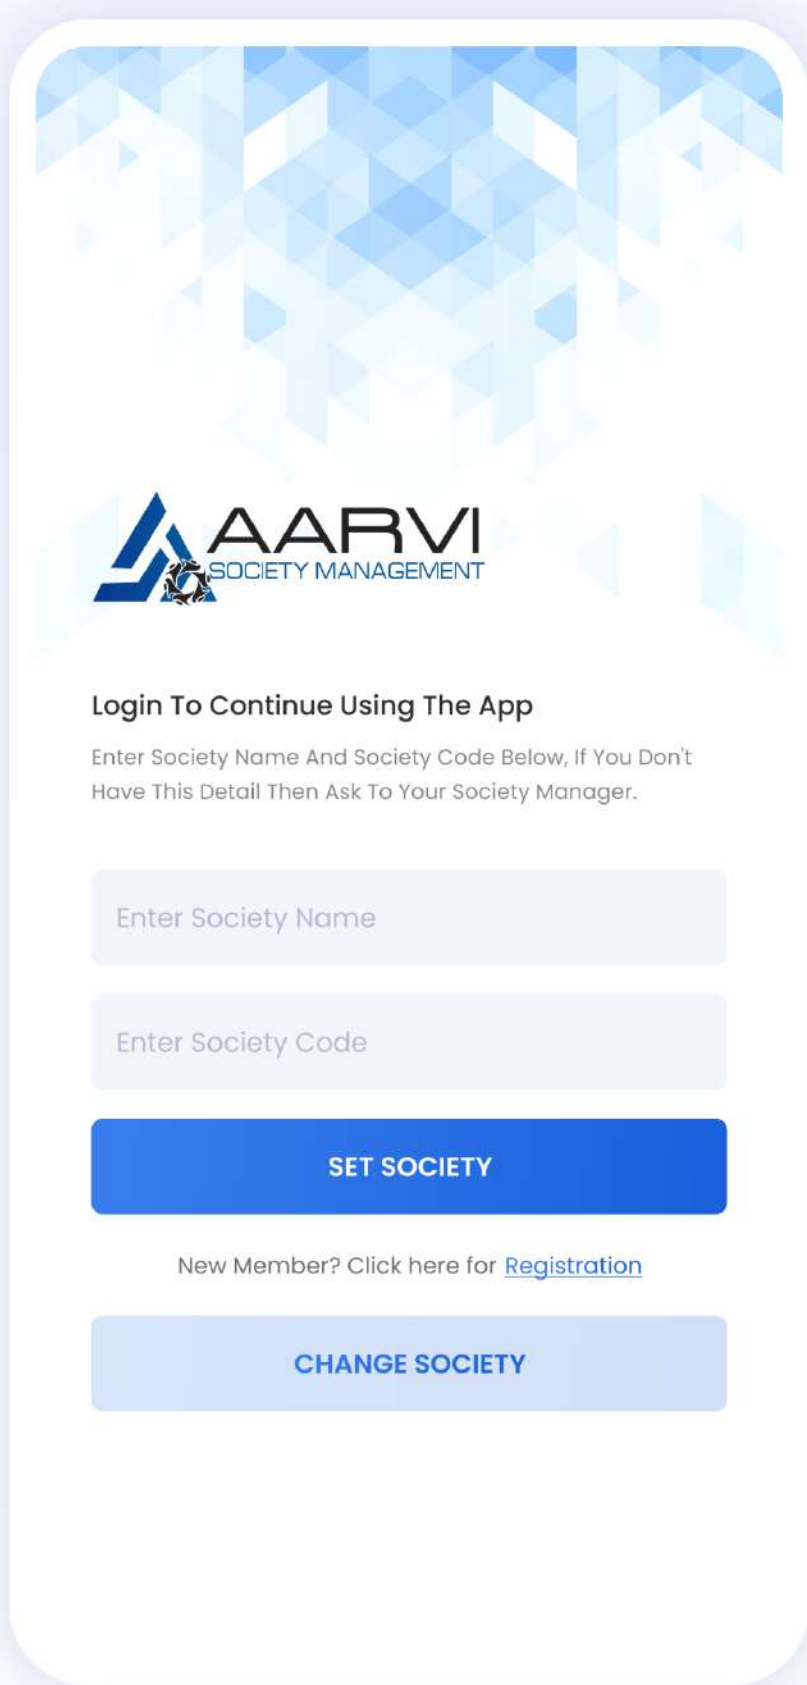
AARVI
SOCIETY MANAGEMENT

Login To Continue Using The App

Enter Society Name And Society Code Below, If You Don't Have This Detail Then Ask To Your Society Manager.

Enter Society Name

Enter Society Code

SET SOCIETY

New Member? Click here for Registration

CHANGE SOCIETY